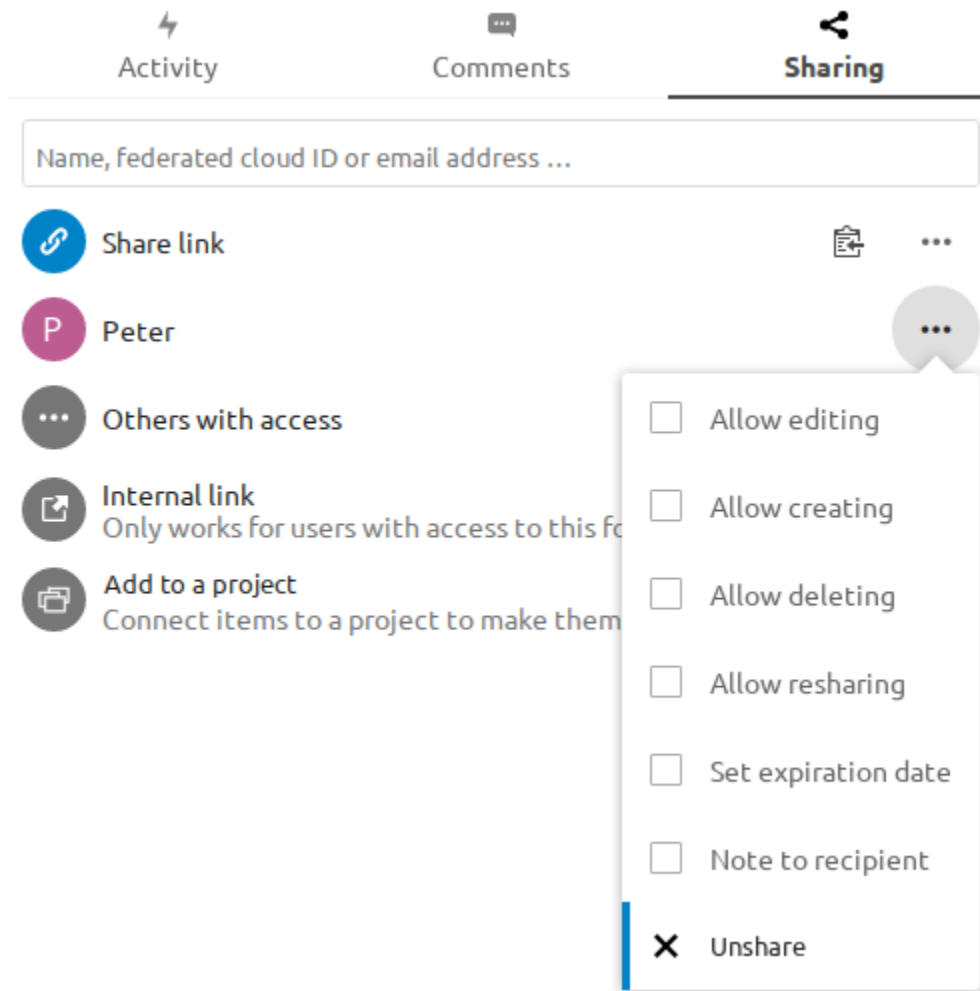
Activity
Comments
Sharing

Name, federated cloud ID or email address …

Share link

P
Peter

Others with access

Internal link
Only works for users with access to this fo

Add to a project
Connect items to a project to make them

Allow editing
Allow creating
Allow deleting
Allow resharing
Set expiration date
Note to recipient
Unshare